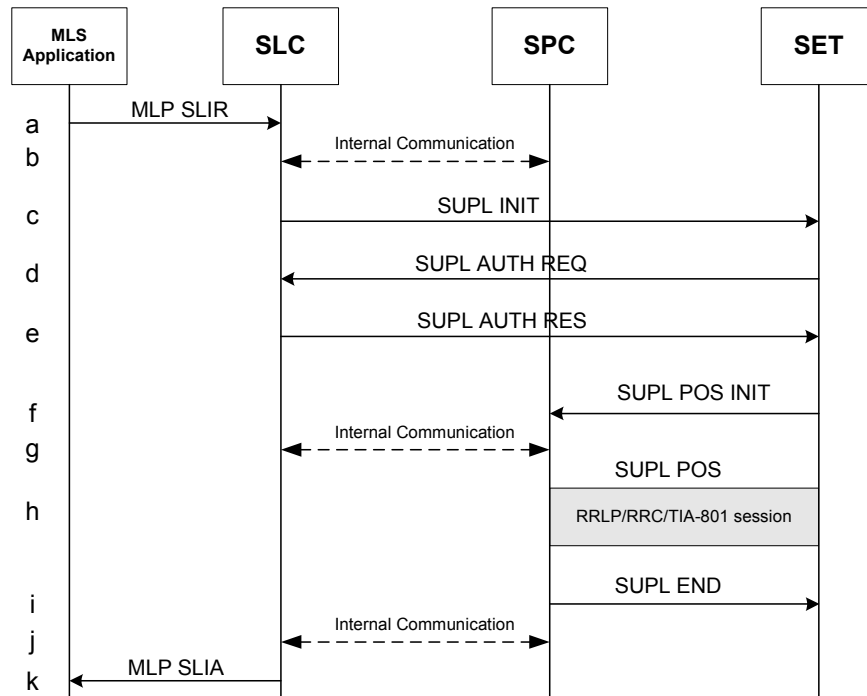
MLS Application

SLC

SPC

SET

a
MLP SLIR

b
Internal Communication

c
SUPL INIT

d
SUPL AUTH REQ

e
SUPL AUTH RES

f
SUPL POS INIT

g
Internal Communication

SUPL POS

h
RRLP/RRC/TIA-801 session

i
SUPL END

j
Internal Communication

k
MLP SLIA